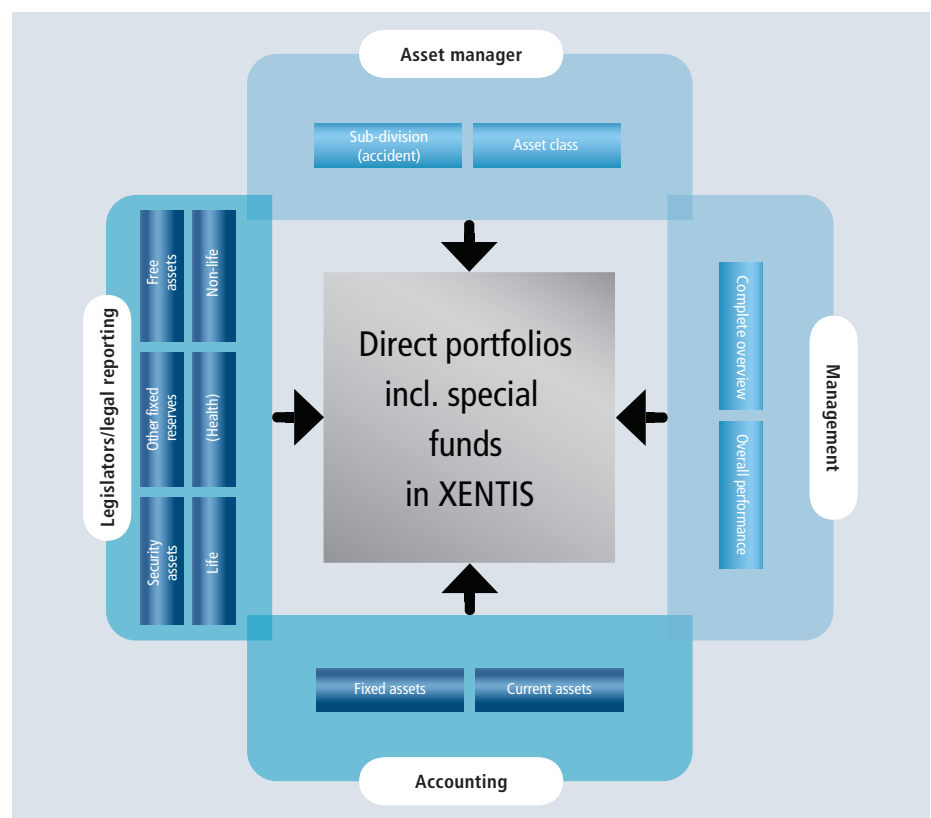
Asset manager

Sub-division (accident)

Asset class

Legislators/legal reporting

Free assets

Non-life

Other fixed reserves

(Health)

Security assets

Life

Direct portfolios incl. special funds in XENTIS

Management

Complete overview

Overall performance

Fixed assets

Current assets

Accounting